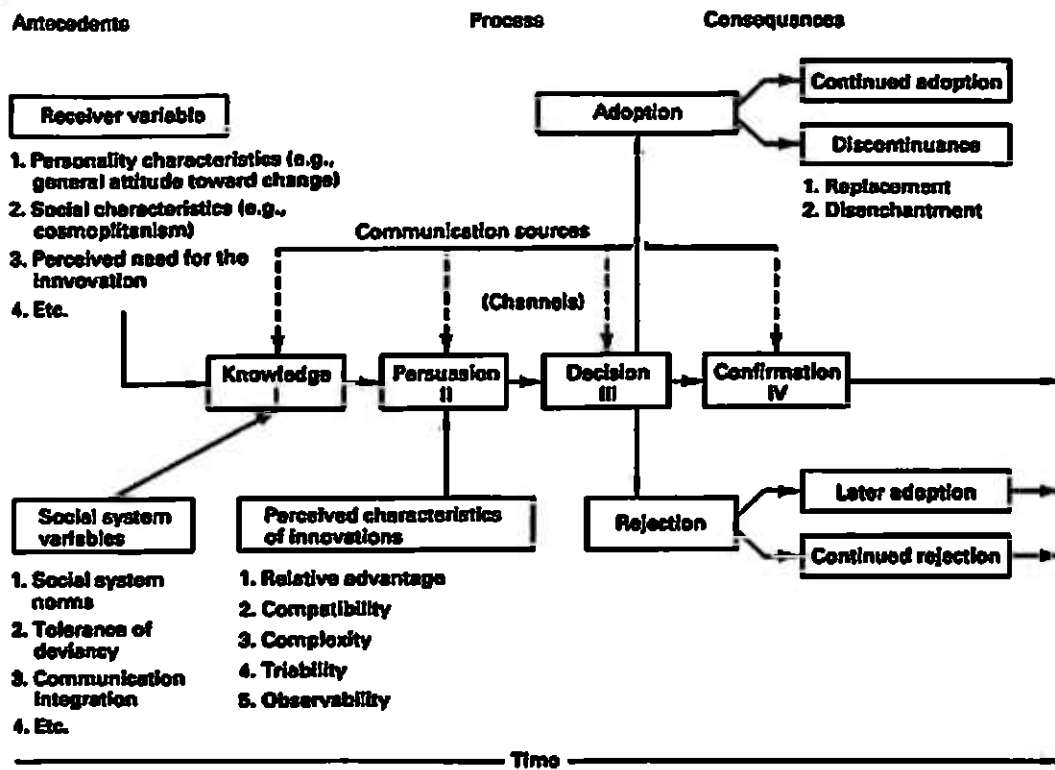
Antecedents

Process

Consequences

Receiver variable

1. Personality characteristics (e.g., general attitude toward change)
2. Social characteristics (e.g., cosmopolitanism)
3. Perceived need for the innovation
4. Etc.

Adoption

Continued adoption

Discontinuance

1. Replacement
2. Disenchantment

Communication sources

(Channels)

Knowledge

Persuasion II

Decision III

Confirmation IV

Social system variables

1. Social system norms
2. Tolerance of deviancy
3. Communication integration
4. Etc.

Perceived characteristics of innovations

1. Relative advantage
2. Compatibility
3. Complexity
4. Triability
5. Observability

Rejection

Later adoption

Continued rejection

Time